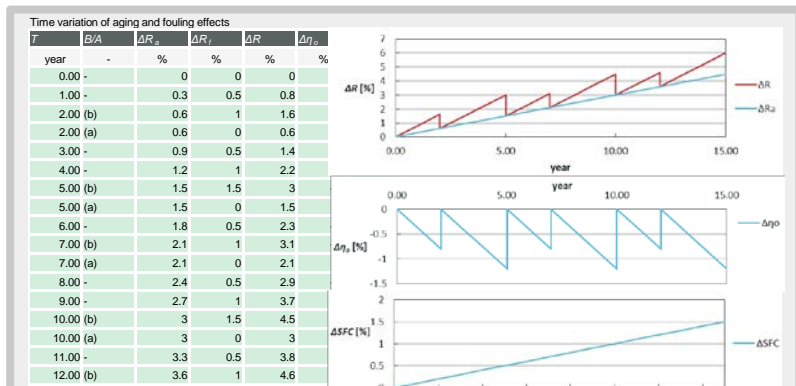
Time variation of aging and fouling effects

| T | B/A | $\Delta R_a$ | $\Delta R_f$ | $\Delta R$ | $\Delta\eta_o$ |
|---|---|---|---|---|---|
| year | - | % | % | % | % |
| 0.00 | - | 0 | 0 | 0 | |
| 1.00 | - | 0.3 | 0.5 | 0.8 | |
| 2.00 | (b) | 0.6 | 1 | 1.6 | |
| 2.00 | (a) | 0.6 | 0 | 0.6 | |
| 3.00 | - | 0.9 | 0.5 | 1.4 | |
| 4.00 | - | 1.2 | 1 | 2.2 | |
| 5.00 | (b) | 1.5 | 1.5 | 3 | |
| 5.00 | (a) | 1.5 | 0 | 1.5 | |
| 6.00 | - | 1.8 | 0.5 | 2.3 | |
| 7.00 | (b) | 2.1 | 1 | 3.1 | |
| 7.00 | (a) | 2.1 | 0 | 2.1 | |
| 8.00 | - | 2.4 | 0.5 | 2.9 | |
| 9.00 | - | 2.7 | 1 | 3.7 | |
| 10.00 | (b) | 3 | 1.5 | 4.5 | |
| 10.00 | (a) | 3 | 0 | 3 | |
| 11.00 | - | 3.3 | 0.5 | 3.8 | |
| 12.00 | (b) | 3.6 | 1 | 4.6 | |

$\Delta R$ [%]
7
6
5
4
3
2
1
0
0.00 5.00 10.00 15.00
year
ΔR
ΔRa

year
0.00 5.00 10.00 15.00
0
-0.5
-1
-1.5
$\Delta\eta_o$ [%]
Δηo

2
1.5
1
0.5
ΔSFC [%]
ΔSFC